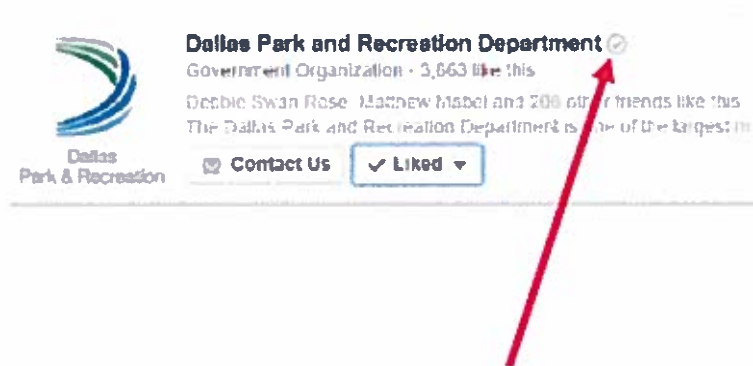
Dallas Park & Recreation

Dallas Park and Recreation Department

Government Organization · 3,663 like this

Debbie Swan Rose, Matthew Mabel and 200 oth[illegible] friends like this

The Dallas Park and Recreation Department is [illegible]e of the largest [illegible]

Contact Us

✓ Liked ▾